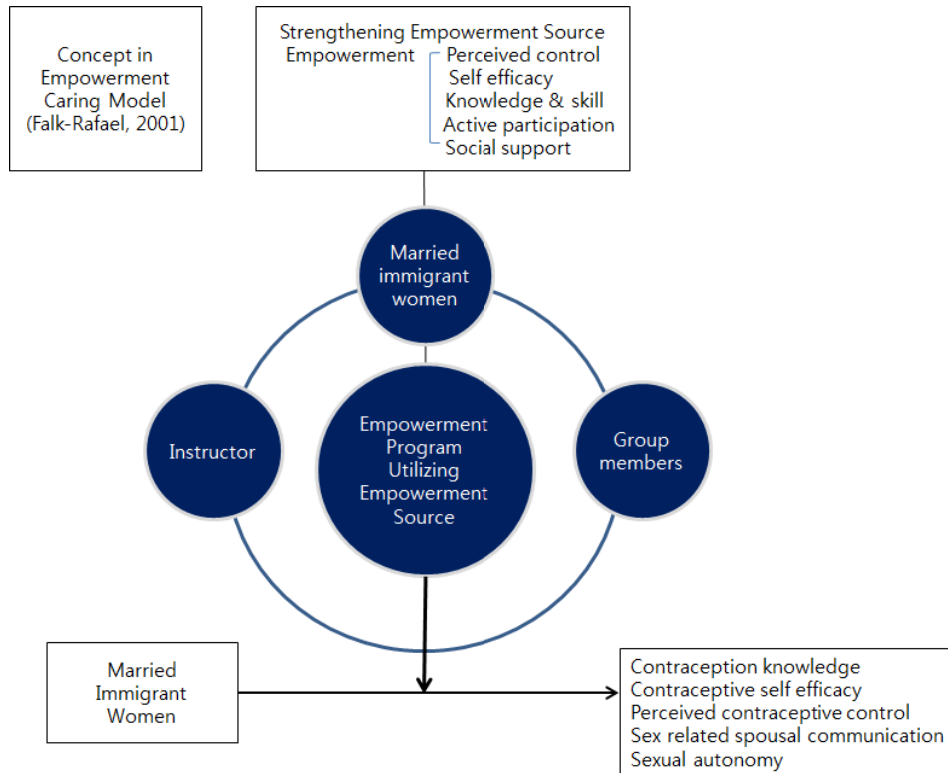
Concept in Empowerment Caring Model (Falk-Rafael, 2001)

Strengthening Empowerment Source
Empowerment
Perceived control
Self efficacy
Knowledge & skill
Active participation
Social support

Married immigrant women

Instructor

Empowerment Program Utilizing Empowerment Source

Group members

Married Immigrant Women

Contraception knowledge
Contraceptive self efficacy
Perceived contraceptive control
Sex related spousal communication
Sexual autonomy